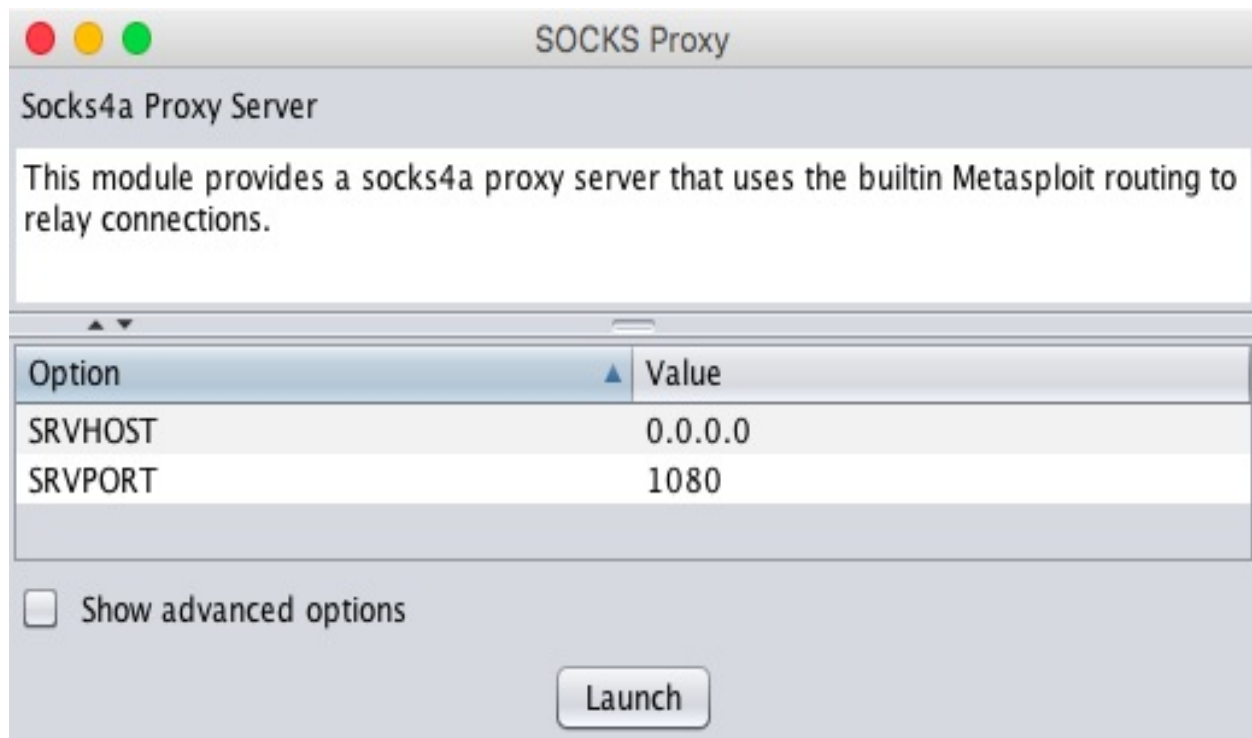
SOCKS Proxy

Socks4a Proxy Server

This module provides a socks4a proxy server that uses the builtin Metasploit routing to relay connections.

| Option | Value |
|---|---|
| SRVHOST | 0.0.0.0 |
| SRVPORT | 1080 |

Show advanced options

Launch